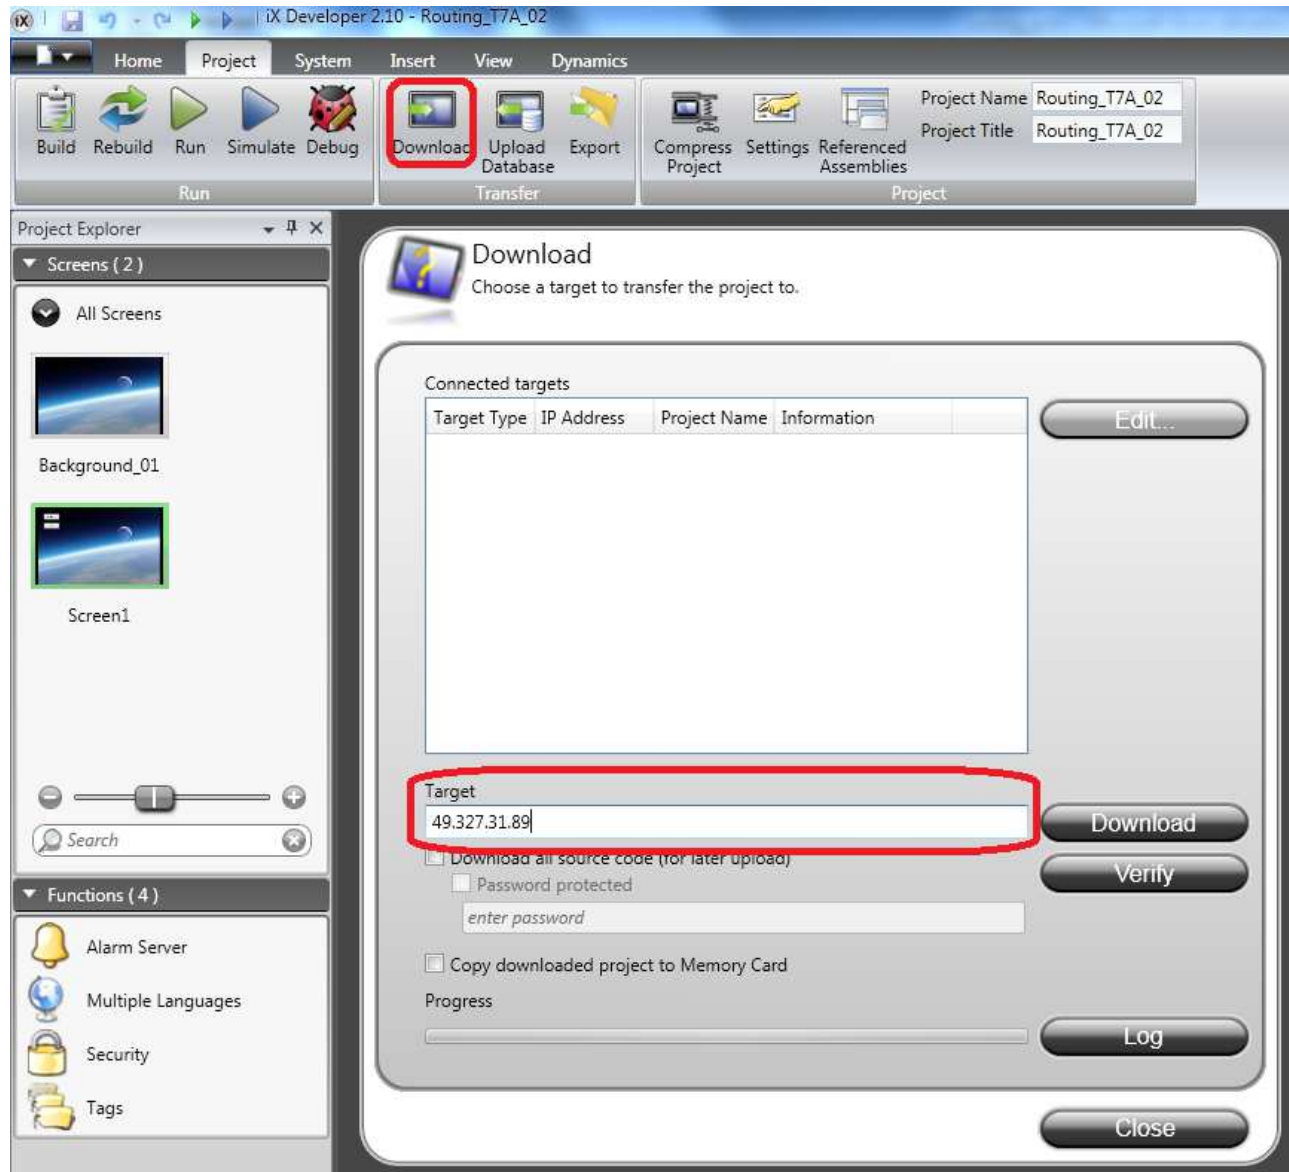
iX Developer 2.10 - Routing_T7A_02

Home Project System Insert View Dynamics

Build Rebuild Run Simulate Debug
Run

Download Upload Database Export
Transfer

Compress Project Settings Referenced Assemblies
Project Name Routing_T7A_02
Project Title Routing_T7A_02
Project

Project Explorer
Screens ( 2 )
All Screens
Background_01
Screen1
Search
Functions ( 4 )
Alarm Server
Multiple Languages
Security
Tags

Download
Choose a target to transfer the project to.

Connected targets

| Target Type | IP Address | Project Name | Information |
|---|---|---|---|

Edit...

Target
49.327.31.89
Download
Download all source code (for later upload)
Verify
Password protected
enter password
Copy downloaded project to Memory Card
Progress
Log
Close